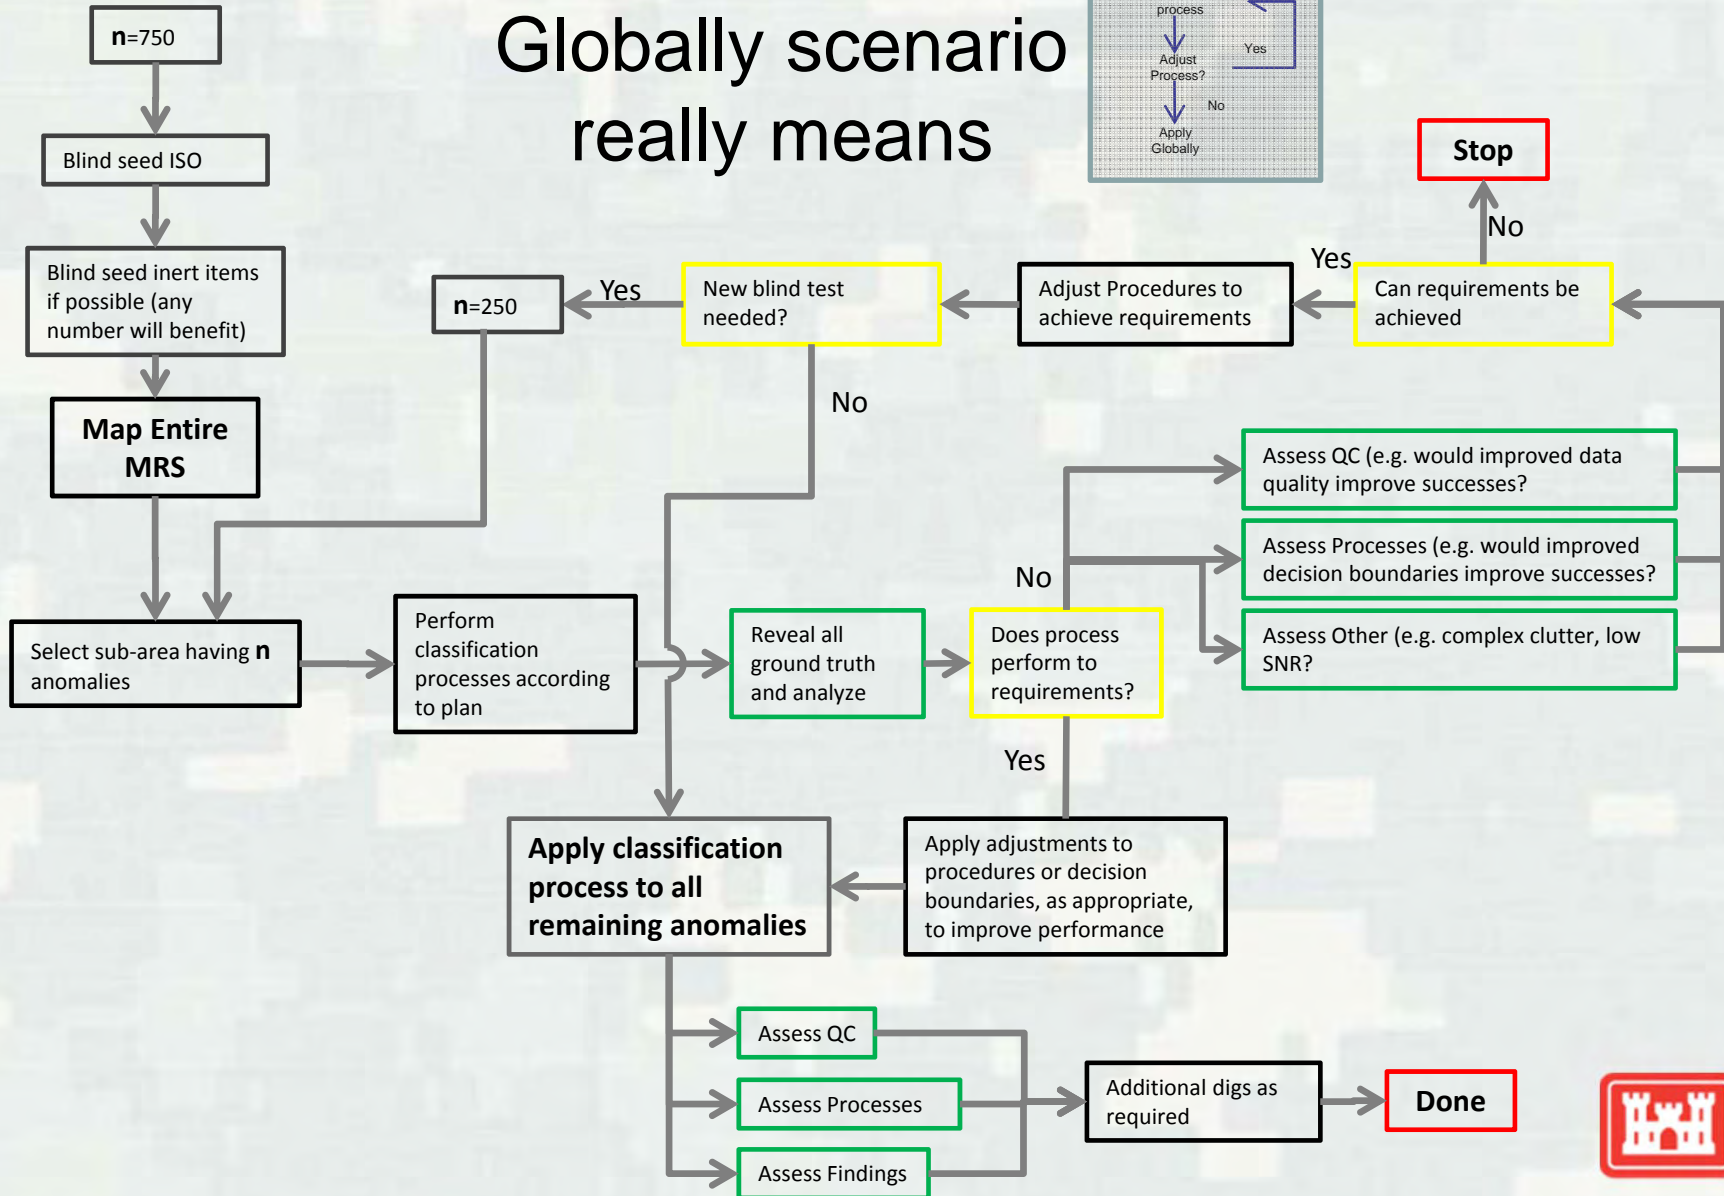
Globally scenario really means

process
Adjust Process?
Yes
No
Apply Globally

n=750

Blind seed ISO

Blind seed inert items if possible (any number will benefit)

Map Entire MRS

Select sub-area having n anomalies

Perform classification processes according to plan

n=250

Yes

New blind test needed?

No

Adjust Procedures to achieve requirements

Yes

Can requirements be achieved

No

Stop

Reveal all ground truth and analyze

Does process perform to requirements?

No

Yes

Assess QC (e.g. would improved data quality improve successes?

Assess Processes (e.g. would improved decision boundaries improve successes?

Assess Other (e.g. complex clutter, low SNR?

Apply classification process to all remaining anomalies

Apply adjustments to procedures or decision boundaries, as appropriate, to improve performance

Assess QC

Assess Processes

Assess Findings

Additional digs as required

Done